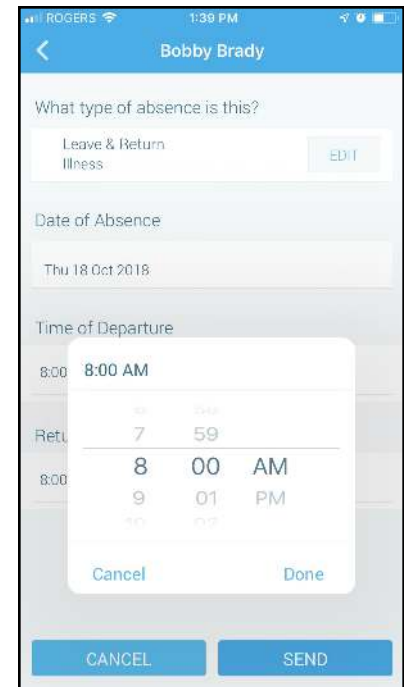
ROGERS 1:39 PM

Bobby Brady

What type of absence is this?

Leave & Return
Illness

EDIT

Date of Absence

Thu 18 Oct 2018

Time of Departure

8:00

8:00 AM

Retu

8:00

7 59
8 00 AM
9 01 PM

Cancel

Done

CANCEL

SEND